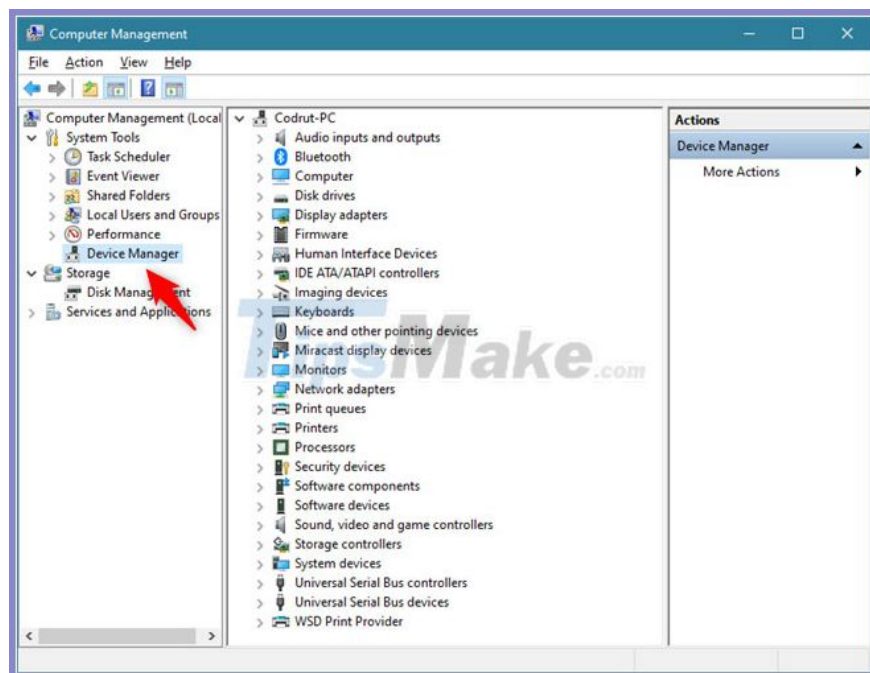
Computer Management

File Action View Help

Computer Management (Local
System Tools
Task Scheduler
Event Viewer
Shared Folders
Local Users and Groups
Performance
Device Manager
Storage
Disk Management
Services and Applications

Codrut-PC
Audio inputs and outputs
Bluetooth
Computer
Disk drives
Display adapters
Firmware
Human Interface Devices
IDE ATA/ATAPI controllers
Imaging devices
Keyboards
Mice and other pointing devices
Miracast display devices
Monitors
Network adapters
Print queues
Printers
Processors
Security devices
Software components
Software devices
Sound, video and game controllers
Storage controllers
System devices
Universal Serial Bus controllers
Universal Serial Bus devices
WSD Print Provider

Actions
Device Manager
More Actions

TipsMake.com